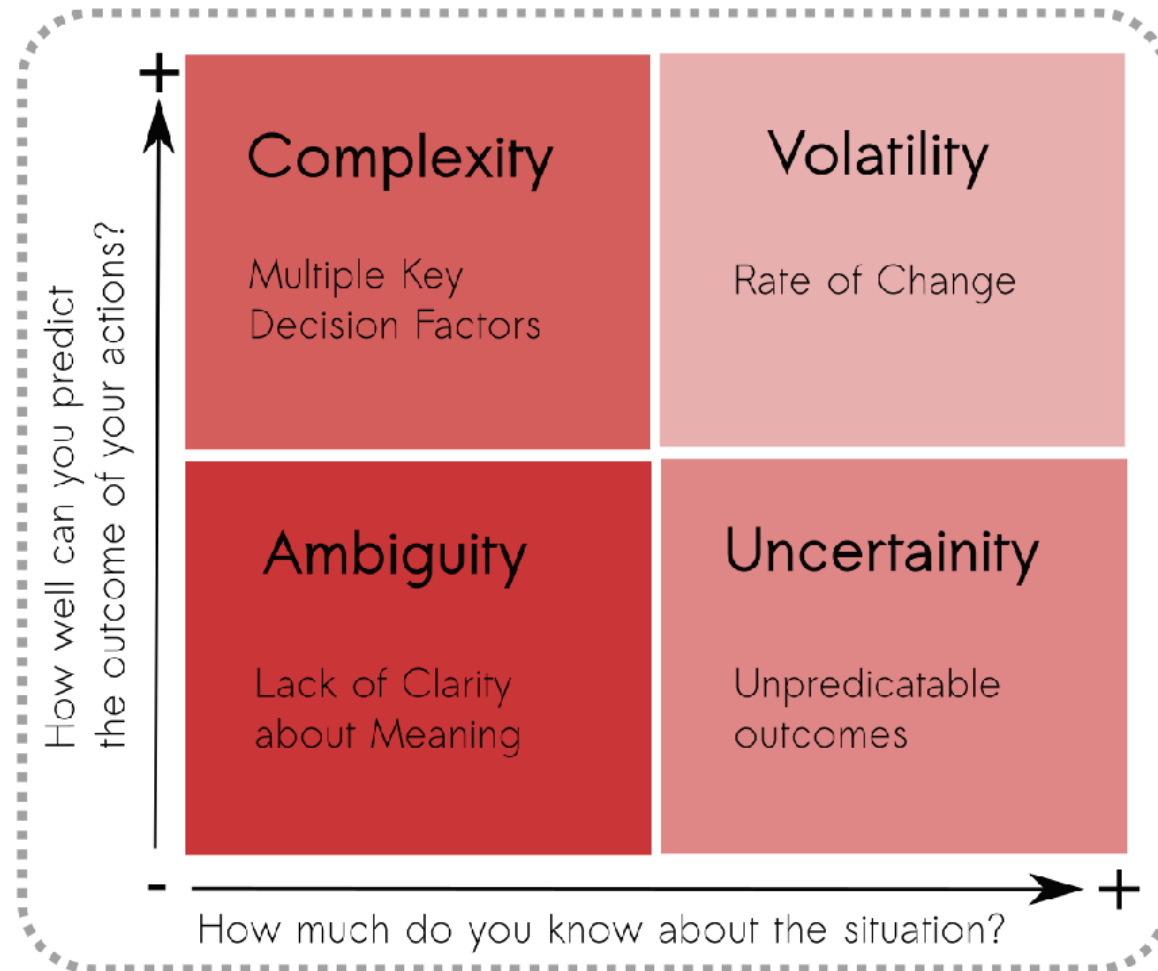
+

How well can you predict the outcome of your actions?

Complexity

Multiple Key Decision Factors

Volatility

Rate of Change

Ambiguity

Lack of Clarity about Meaning

Uncertainity

Unpredicatable outcomes

-

+

How much do you know about the situation?